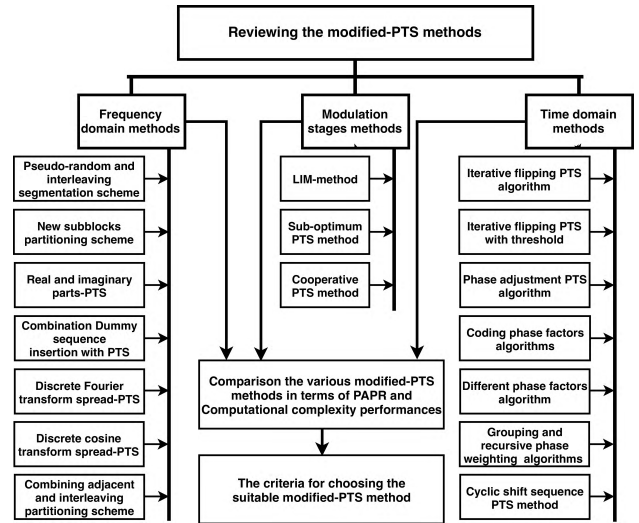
Reviewing the modified-PTS methods

Frequency domain methods

Pseudo-random and interleaving segmentation scheme

New subblocks partitioning scheme

Real and imaginary parts-PTS

Combination Dummy sequence insertion with PTS

Discrete Fourier transform spread-PTS

Discrete cosine transform spread-PTS

Combining adjacent and interleaving partitioning scheme

Modulation stages methods

LIM-method

Sub-optimum PTS method

Cooperative PTS method

Time domain methods

Iterative flipping PTS algorithm

Iterative flipping PTS with threshold

Phase adjustment PTS algorithm

Coding phase factors algorithms

Different phase factors algorithm

Grouping and recursive phase weighting algorithms

Cyclic shift sequence PTS method

Comparison the various modified-PTS methods in terms of PAPR and Computational complexity performances

The criteria for choosing the suitable modified-PTS method